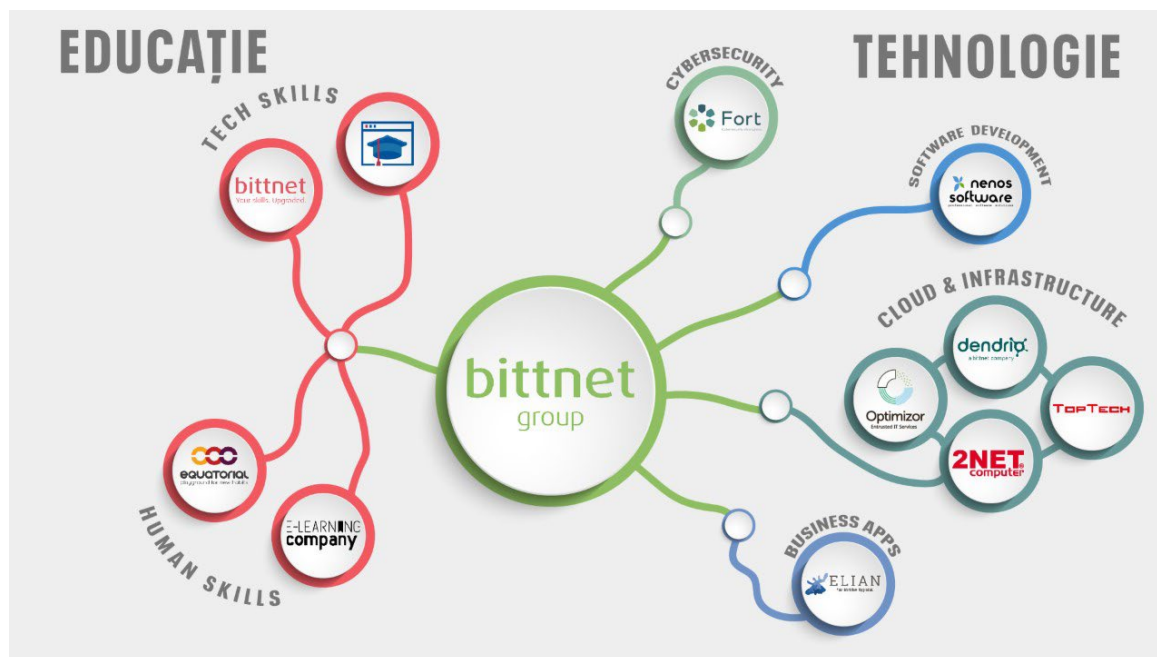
EDUCAȚIE

TEHNOLOGIE

TECH SKILLS

bittnet
Your skills. Upgraded

CYBERSECURITY

Fort

SOFTWARE DEVELOPMENT

nenos software

CLOUD & INFRASTRUCTURE

dendrio
a bittnet company

Optimizor
Entrusted IT Services

TopTech

2NET computer

bittnet
group

equatorial

E-LEARNING company

HUMAN SKILLS

BUSINESS APPS

ELIAN